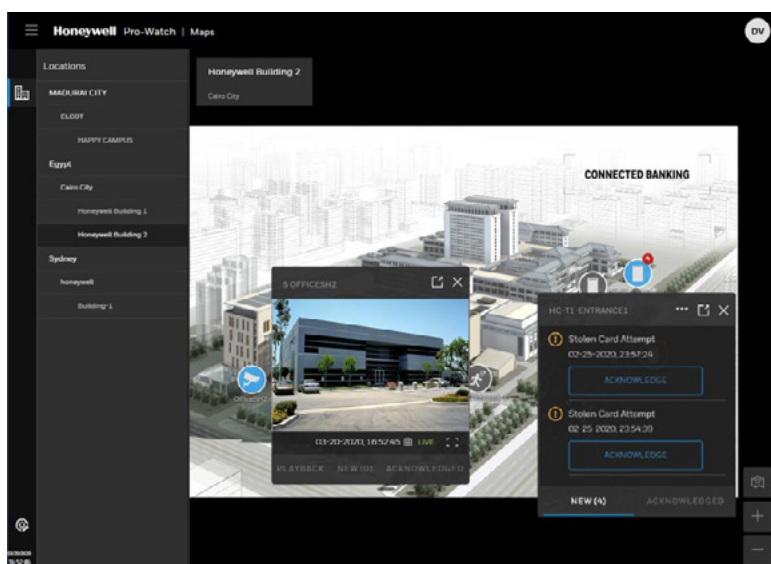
Honeywell Pro-Watch | Maps

DV

Locations

MADURAI CITY

ELCOT

HAPPY CAMPUS

Egypt

Cairo City

Honeywell Building 1

Honeywell Building 2

Sydney

honeywell

Building 1

Honeywell Building 2

Cairo City

CONNECTED BANKING

S OFFICESH2

03-20-2020, 16:52:45 LIVE

PLAYBACK NEW(0) ACKNOWLEDGED

HC-T1-ENTRANCE1

Stolen Card Attempt

02-25-2020, 23:57:24

ACKNOWLEDGE

Stolen Card Attempt

02-25-2020, 23:54:30

ACKNOWLEDGE

NEW (4)

ACKNOWLEDGED

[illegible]